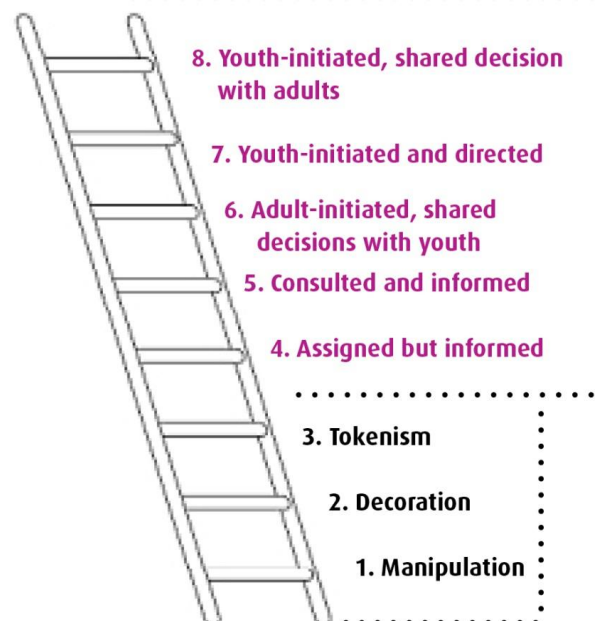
8. Youth-initiated, shared decision with adults

7. Youth-initiated and directed

6. Adult-initiated, shared decisions with youth

5. Consulted and informed

4. Assigned but informed

3. Tokenism

2. Decoration

1. Manipulation